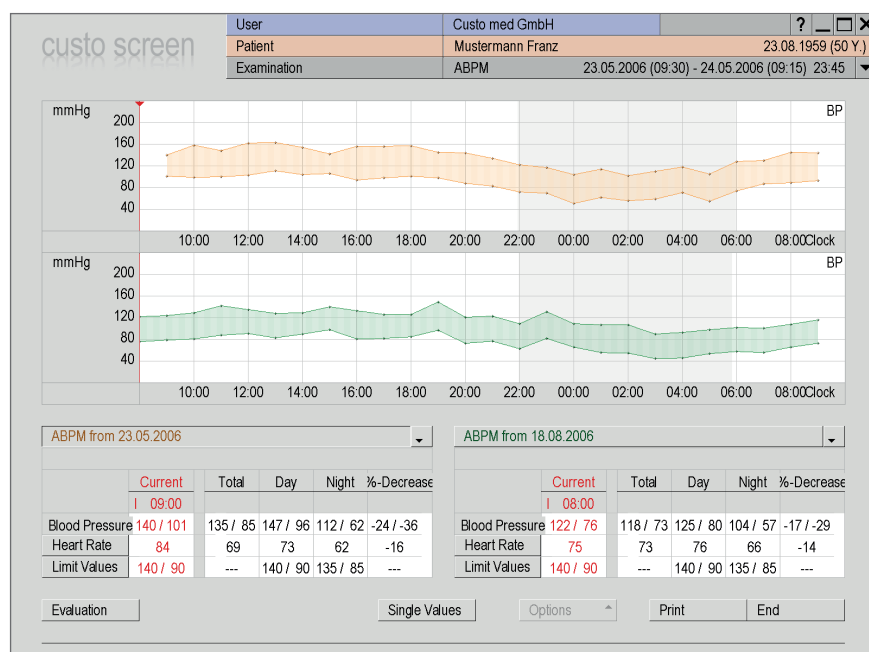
custo screen

| User | Custo med GmbH |
|---|---|
| Patient | Mustermann Franz 23.08.1959 (50 Y.) |
| Examination | ABPM 23.05.2006 (09:30) - 24.05.2006 (09:15) 23:45 |

? _ □ ✕

mmHg
BP
200
160
120
80
40
10:00 12:00 14:00 16:00 18:00 20:00 22:00 00:00 02:00 04:00 06:00 08:00 Clock

mmHg
BP
200
160
120
80
40
10:00 12:00 14:00 16:00 18:00 20:00 22:00 00:00 02:00 04:00 06:00 08:00 Clock

ABPM from 23.05.2006

| | Current | Total | Day | Night | %-Decrease |
|---|---|---|---|---|---|
| | I 09:00 | | | | |
| Blood Pressure | 140 / 101 | 135 / 85 | 147 / 96 | 112 / 62 | -24 / -36 |
| Heart Rate | 84 | 69 | 73 | 62 | -16 |
| Limit Values | 140 / 90 | --- | 140 / 90 | 135 / 85 | --- |

ABPM from 18.08.2006

| | Current | Total | Day | Night | %-Decrease |
|---|---|---|---|---|---|
| | I 08:00 | | | | |
| Blood Pressure | 122 / 76 | 118 / 73 | 125 / 80 | 104 / 57 | -17 / -29 |
| Heart Rate | 75 | 73 | 76 | 66 | -14 |
| Limit Values | 140 / 90 | --- | 140 / 90 | 135 / 85 | --- |

Evaluation
Single Values
Options
Print
End